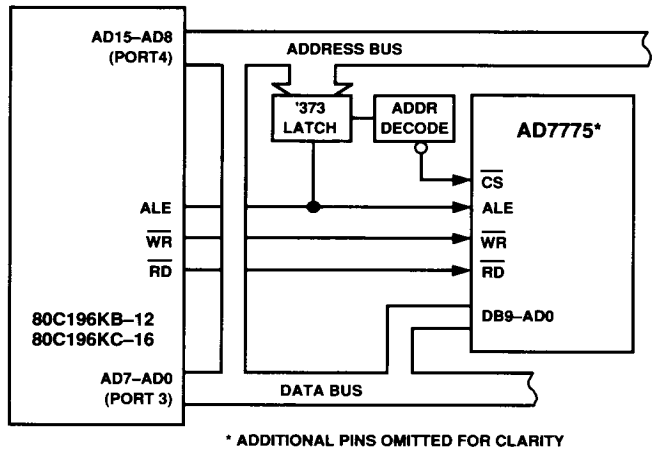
AD15–AD8
(PORT4)

ADDRESS BUS

'373
LATCH

ADDR
DECODE

AD7775*

$\overline{CS}$

ALE

ALE

$\overline{WR}$

$\overline{WR}$

$\overline{RD}$

$\overline{RD}$

80C196KB–12
80C196KC–16

DB9–AD0

AD7–AD0
(PORT 3)

DATA BUS

* ADDITIONAL PINS OMITTED FOR CLARITY